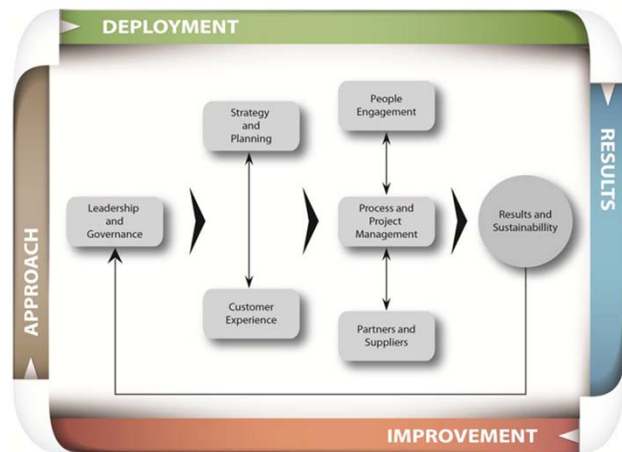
DEPLOYMENT

RESULTS

IMPROVEMENT

APPROACH

Leadership and Governance

Strategy and Planning

Customer Experience

People Engagement

Process and Project Management

Partners and Suppliers

Results and Sustainability